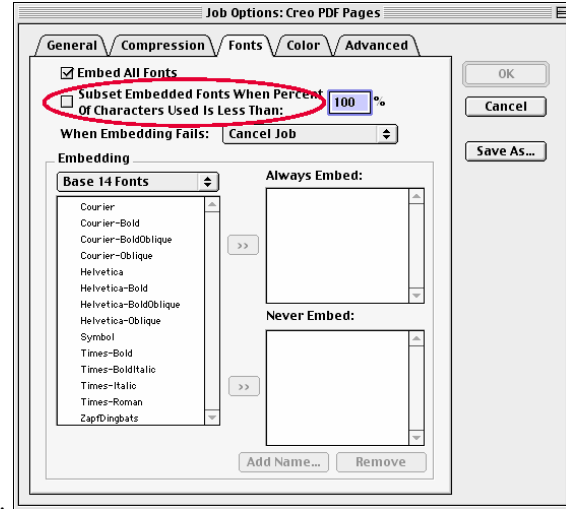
Job Options: Creo PDF Pages

General
Compression
Fonts
Color
Advanced

OK
Cancel
Save As...

☑ Embed All Fonts
☐ Subset Embedded Fonts When Percent Of Characters Used Is Less Than: 100 %
When Embedding Fails: Cancel Job

Embedding
Base 14 Fonts
Courier
Courier-Bold
Courier-BoldOblique
Courier-Oblique
Helvetica
Helvetica-Bold
Helvetica-BoldOblique
Helvetica-Oblique
Symbol
Times-Bold
Times-BoldItalic
Times-Italic
Times-Roman
ZapfDingbats

>>
>>

Always Embed:
Never Embed:

Add Name...
Remove